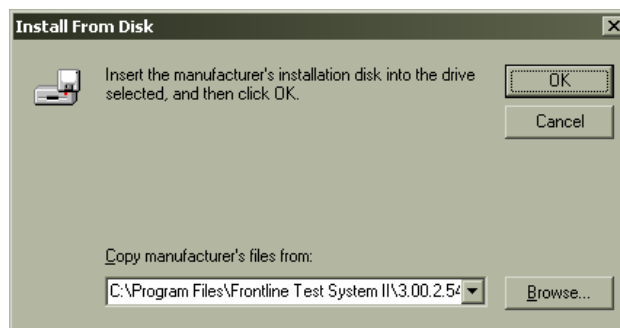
Install From Disk

Insert the manufacturer's installation disk into the drive selected, and then click OK.

OK

Cancel

Copy manufacturer's files from:

C:\Program Files\Frontline Test System II\3.00.2.5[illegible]

Browse...